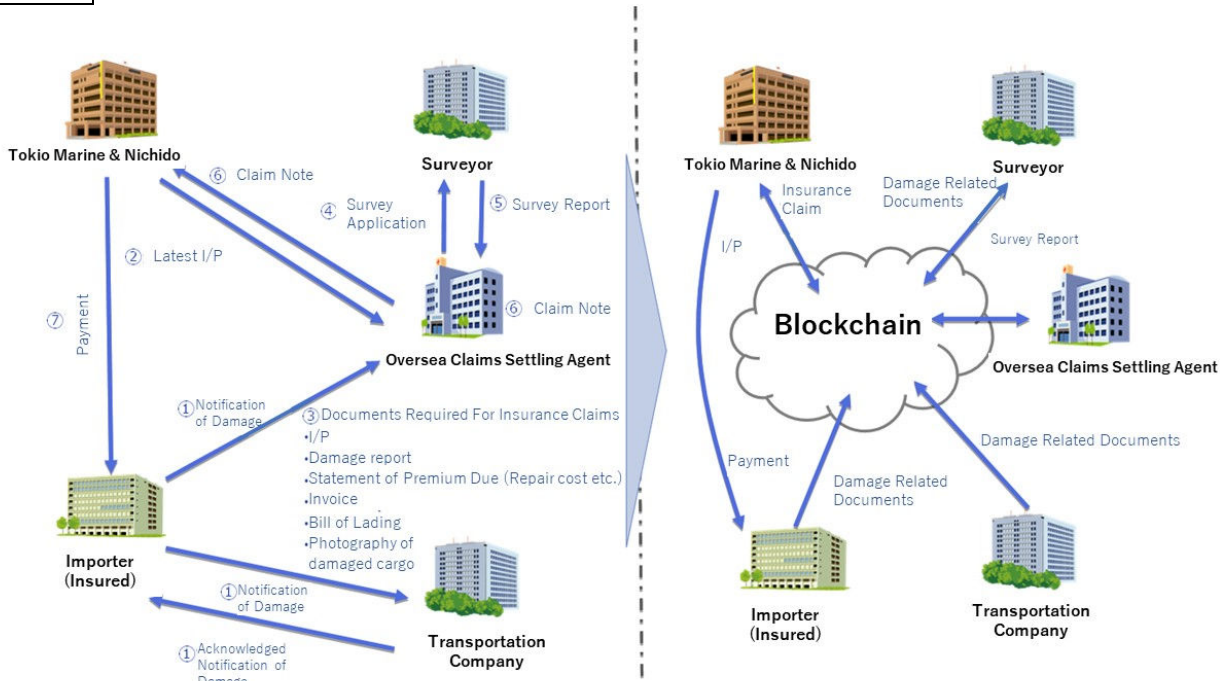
Tokio Marine & Nichido

⑥ Claim Note

Surveyor

④ Survey Application

⑤ Survey Report

② Latest I/P

⑦ Payment

⑥ Claim Note

Oversea Claims Settling Agent

① Notification of Damage

③ Documents Required For Insurance Claims
•I/P
•Damage report
•Statement of Premium Due (Repair cost etc.)
•Invoice
•Bill of Lading
•Photography of damaged cargo

Importer (Insured)

① Notification of Damage

① Acknowledged Notification of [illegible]

Transportation Company

Tokio Marine & Nichido

Insurance Claim

Damage Related Documents

Surveyor

Survey Report

I/P

Blockchain

Oversea Claims Settling Agent

Damage Related Documents

Payment

Damage Related Documents

Importer (Insured)

Transportation Company